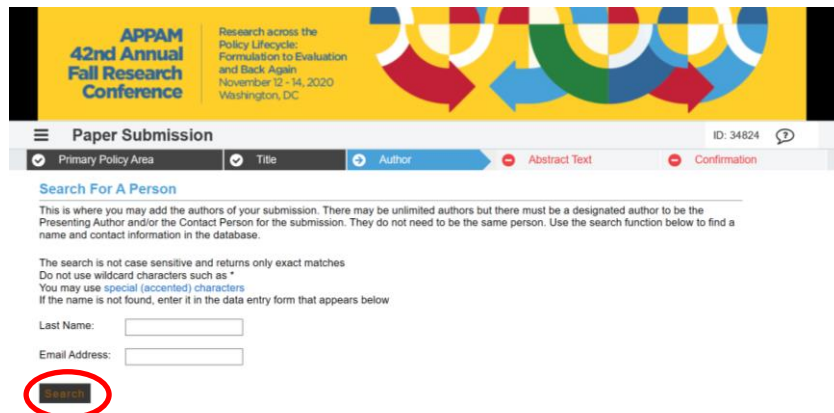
APPAM 42nd Annual Fall Research Conference

Research across the Policy Lifecycle: Formulation to Evaluation and Back Again
November 12 - 14, 2020
Washington, DC

Paper Submission

ID: 34824

Primary Policy Area
Title
Author
Abstract Text
Confirmation

Search For A Person

This is where you may add the authors of your submission. There may be unlimited authors but there must be a designated author to be the Presenting Author and/or the Contact Person for the submission. They do not need to be the same person. Use the search function below to find a name and contact information in the database.

The search is not case sensitive and returns only exact matches
Do not use wildcard characters such as *
You may use special (accented) characters
If the name is not found, enter it in the data entry form that appears below

Last Name:

Email Address:

Search